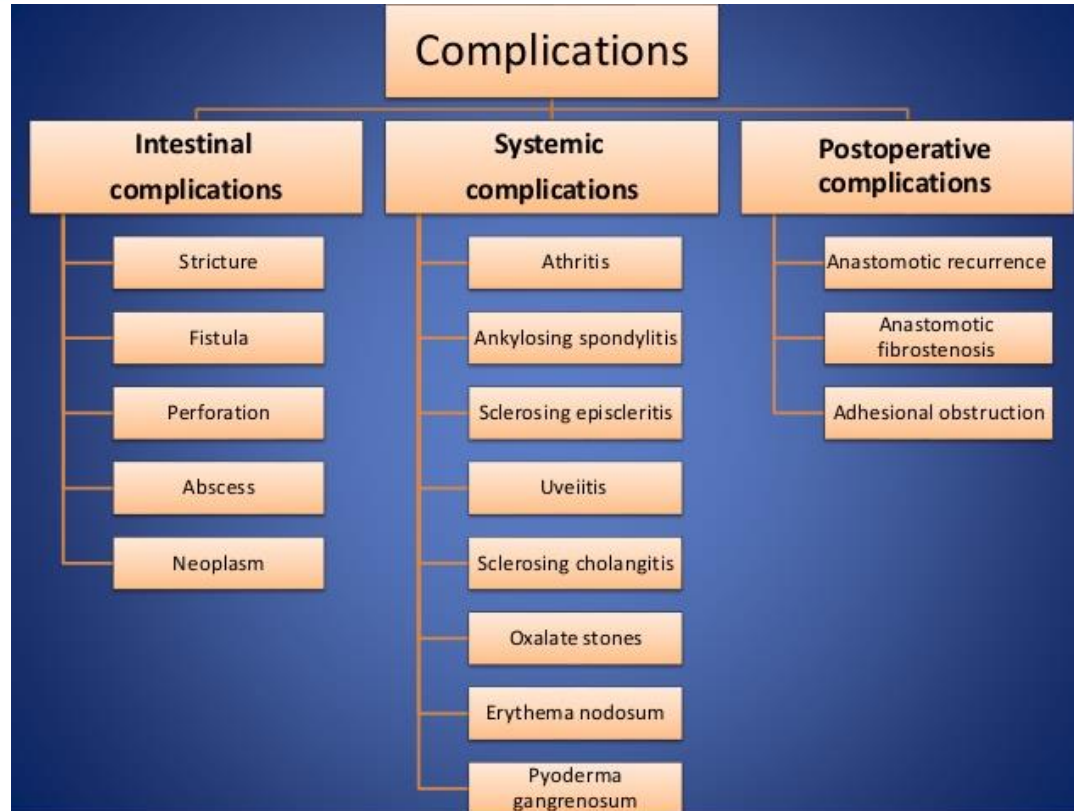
Complications

Intestinal complications

Stricture

Fistula

Perforation

Abscess

Neoplasm

Systemic complications

Athritis

Ankylosing spondylitis

Sclerosing episcleritis

Uveiitis

Sclerosing cholangitis

Oxalate stones

Erythema nodosum

Pyoderma gangrenosum

Postoperative complications

Anastomotic recurrence

Anastomotic fibrostenosis

Adhesional obstruction